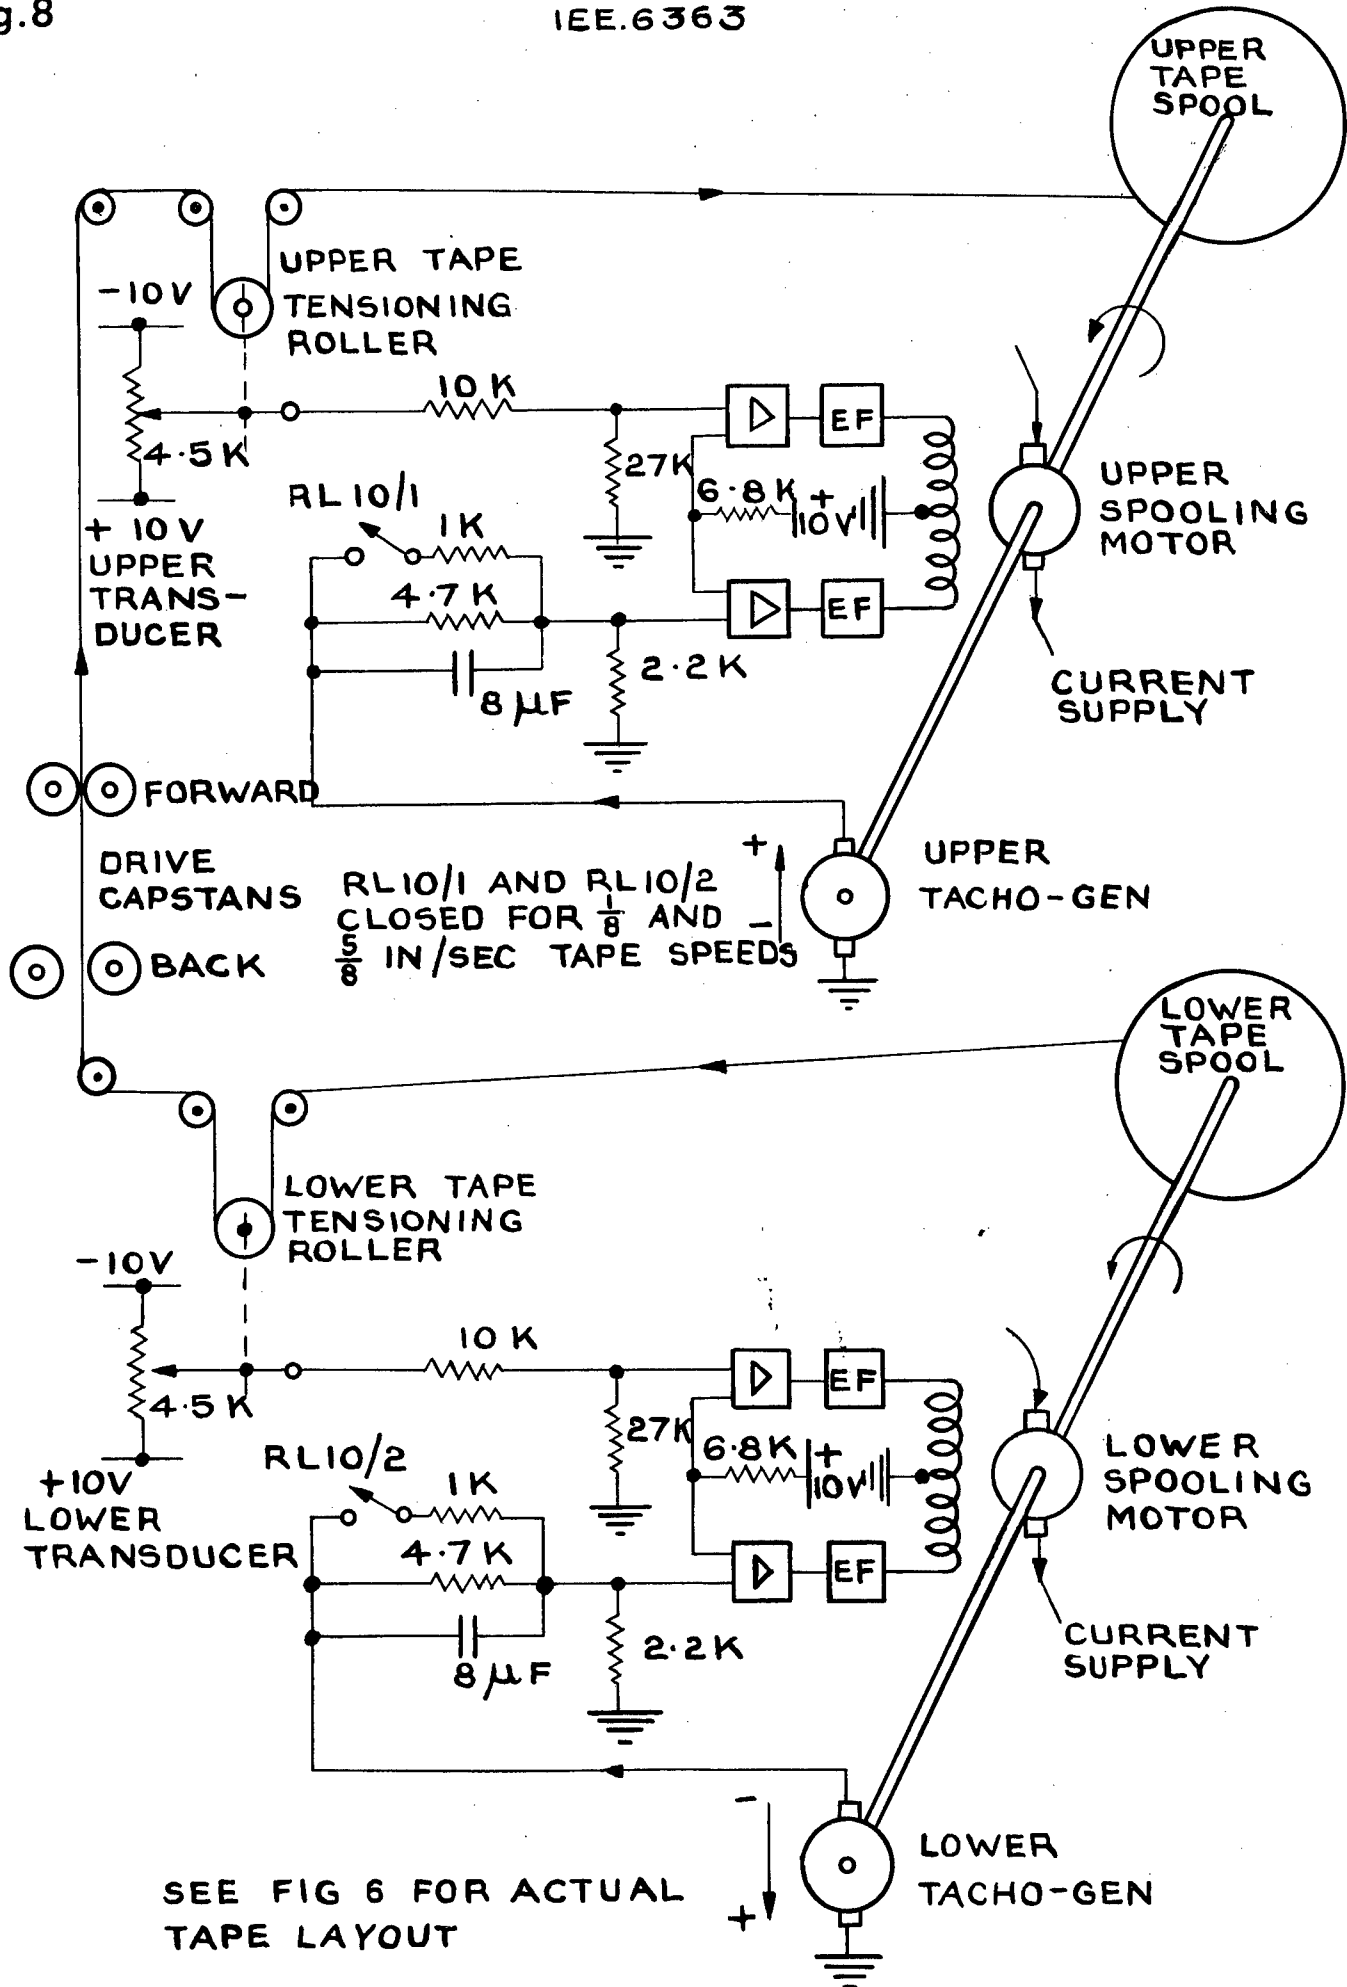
g.8

IEE.6363

UPPER TAPE SPOOL

UPPER TAPE TENSIONING ROLLER

-10V

10 K

4·5 K

EF

27K

RL 10/1

1K

6·8 K

+ 10V

+ 10 V UPPER TRANS-DUCER

4·7 K

EF

UPPER SPOOLING MOTOR

2·2 K

8 μF

CURRENT SUPPLY

FORWARD

DRIVE CAPSTANS

BACK

+

RL10/1 AND RL10/2 CLOSED FOR $\frac{1}{8}$ AND $\frac{5}{8}$ IN/SEC TAPE SPEEDS

-

UPPER TACHO-GEN

LOWER TAPE SPOOL

LOWER TAPE TENSIONING ROLLER

-10V

10 K

4·5 K

EF

27K

RL10/2

6·8K

+ 10V

+10V LOWER TRANSDUCER

1K

4·7 K

EF

LOWER SPOOLING MOTOR

2·2K

8 μF

CURRENT SUPPLY

-

+

LOWER TACHO-GEN

SEE FIG 6 FOR ACTUAL TAPE LAYOUT